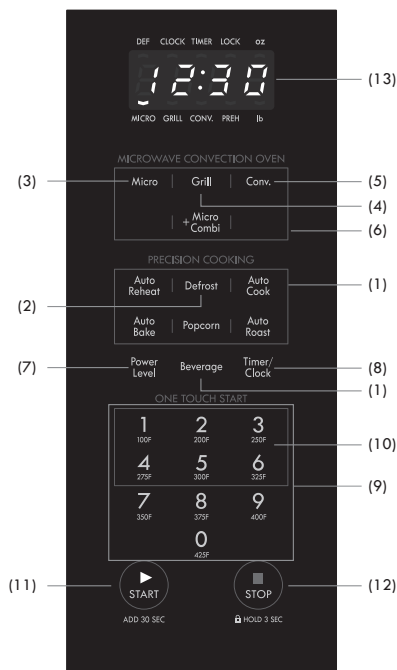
DEF CLOCK TIMER LOCK oz

12:30

MICRO GRILL CONV. PREH lb

(13)

MICROWAVE CONVECTION OVEN

(3) Micro | Grill | Conv. (5)

(4)

+Micro Combi (6)

PRECISION COOKING

Auto Reheat | Defrost | Auto Cook (1)

(2)

Auto Bake | Popcorn | Auto Roast

(7) Power Level Beverage Timer/Clock (8)

(1)

ONE TOUCH START

| | | |
|---|---|---|
| 1 100F | 2 200F | 3 250F |
| 4 275F | 5 300F | 6 325F |
| 7 350F | 8 375F | 9 400F |
| | 0 425F | |

(10)

(9)

(11) START ADD 30 SEC

STOP HOLD 3 SEC (12)